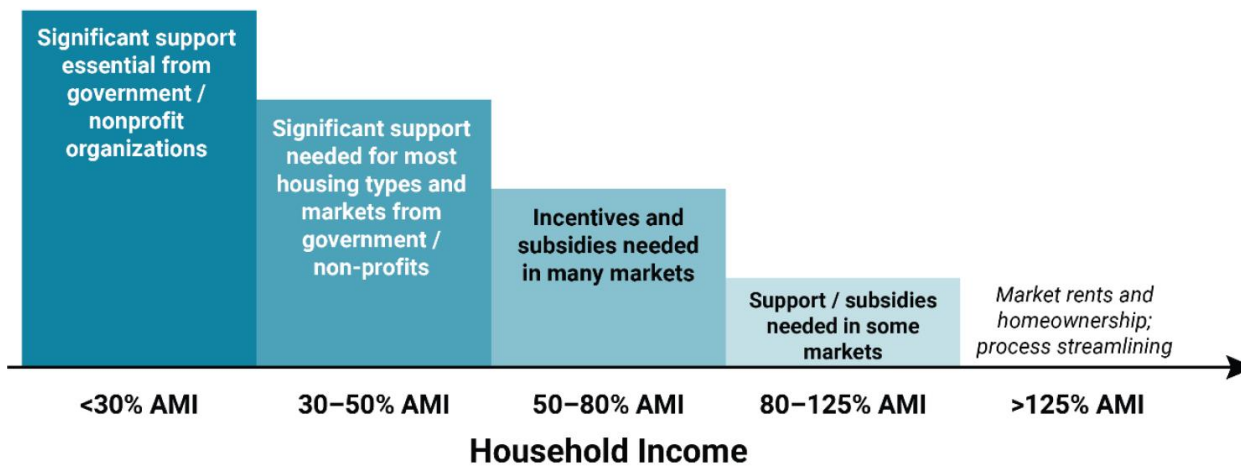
Significant support essential from government / nonprofit organizations

Significant support needed for most housing types and markets from government / non-profits

Incentives and subsidies needed in many markets

Support / subsidies needed in some markets

Market rents and homeownership; process streamlining

<30% AMI

30–50% AMI

50–80% AMI

80–125% AMI

>125% AMI

Household Income